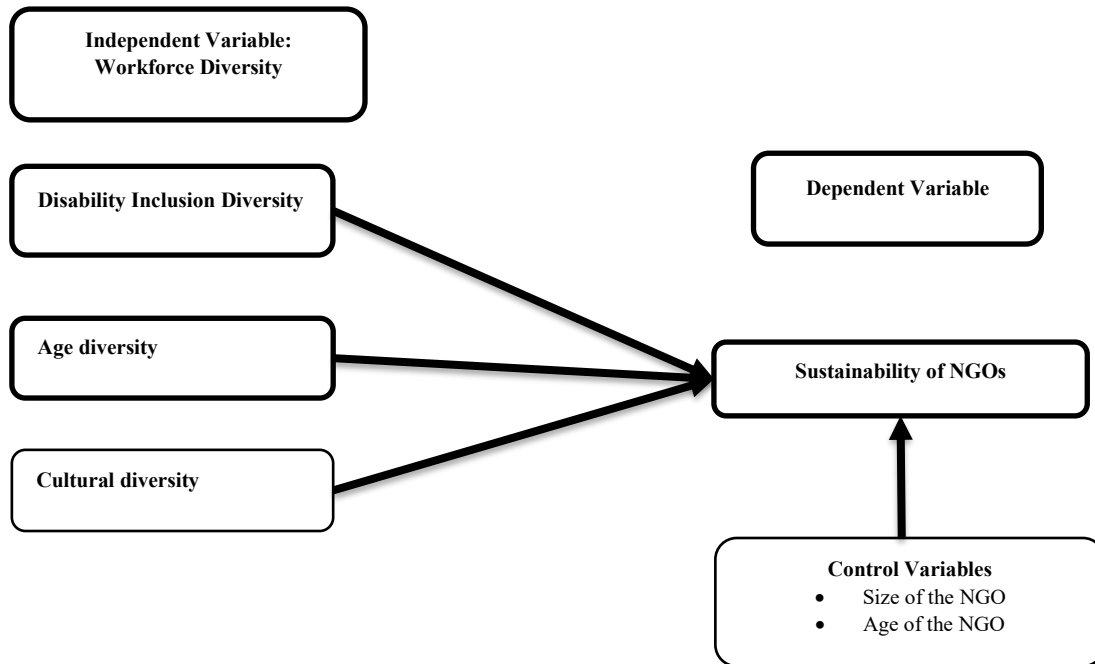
Independent Variable:
Workforce Diversity

Disability Inclusion Diversity

Age diversity

Cultural diversity

Dependent Variable

Sustainability of NGOs

Control Variables
- Size of the NGO
- Age of the NGO